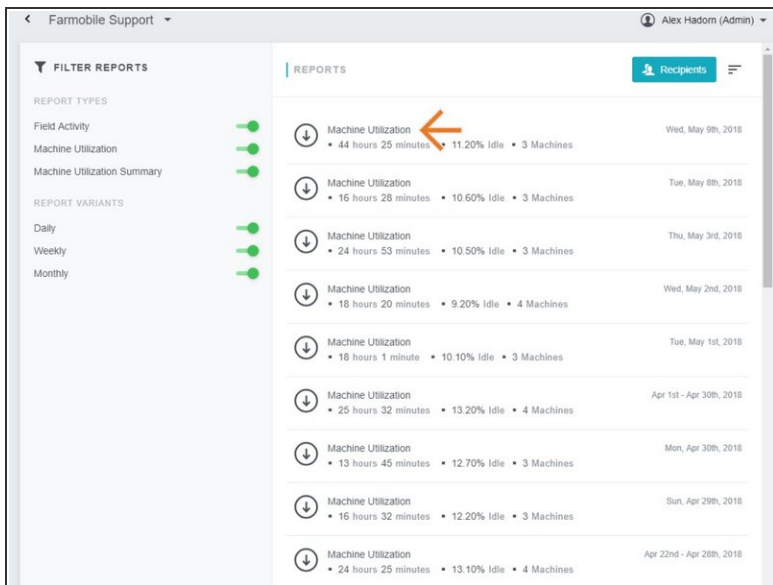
< Farmobile Support ▾

Alex Hadorn (Admin) ▾

FILTER REPORTS

REPORT TYPES

Field Activity

Machine Utilization

Machine Utilization Summary

REPORT VARIANTS

Daily

Weekly

Monthly

REPORTS

Recipients

Machine Utilization
• 44 hours 25 minutes • 11.20% Idle • 3 Machines
Wed, May 9th, 2018

Machine Utilization
• 16 hours 28 minutes • 10.60% Idle • 3 Machines
Tue, May 8th, 2018

Machine Utilization
• 24 hours 53 minutes • 10.50% Idle • 3 Machines
Thu, May 3rd, 2018

Machine Utilization
• 18 hours 20 minutes • 9.20% Idle • 4 Machines
Wed, May 2nd, 2018

Machine Utilization
• 18 hours 1 minute • 10.10% Idle • 3 Machines
Tue, May 1st, 2018

Machine Utilization
• 25 hours 32 minutes • 13.20% Idle • 4 Machines
Apr 1st - Apr 30th, 2018

Machine Utilization
• 13 hours 45 minutes • 12.70% Idle • 3 Machines
Mon, Apr 30th, 2018

Machine Utilization
• 16 hours 32 minutes • 12.20% Idle • 3 Machines
Sun, Apr 29th, 2018

Machine Utilization
• 24 hours 25 minutes • 13.10% Idle • 4 Machines
Apr 22nd - Apr 28th, 2018